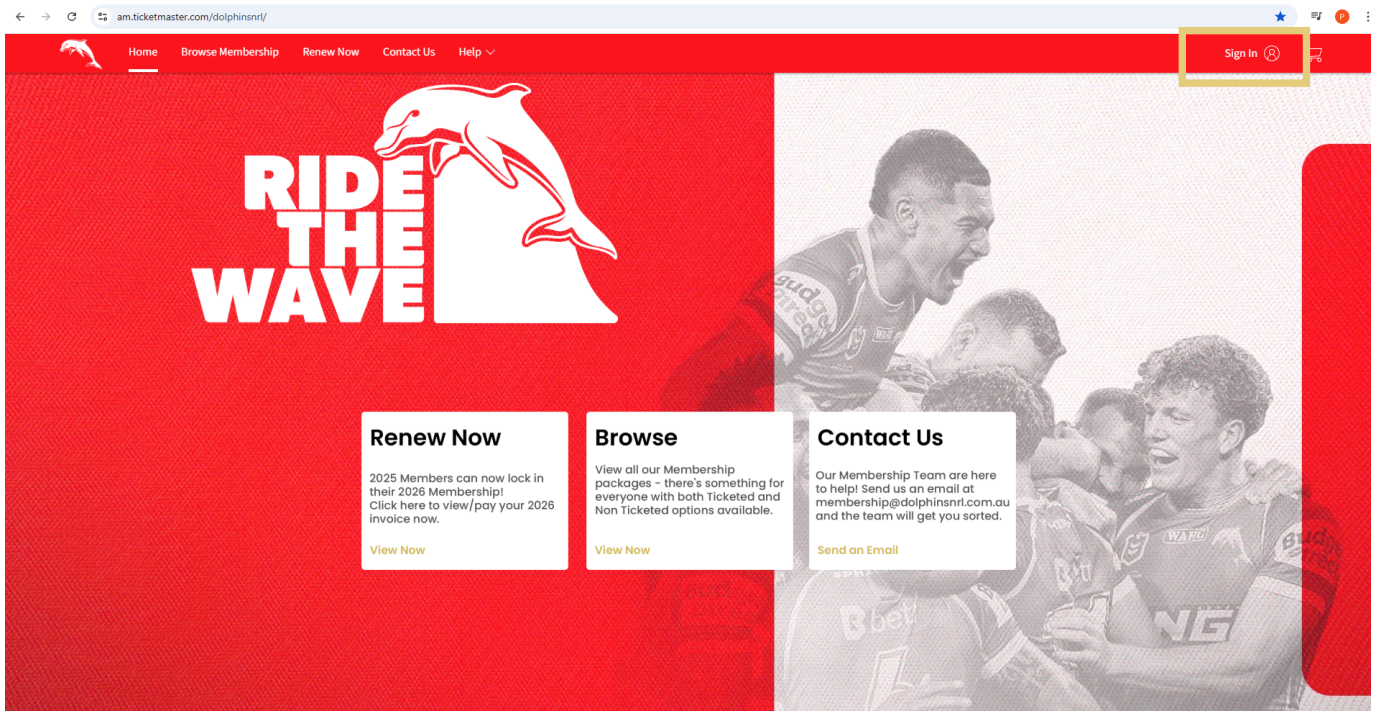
am.ticketmaster.com/dolphinsnrl/

Home Browse Membership Renew Now Contact Us Help

Sign In

RIDE THE WAVE

Renew Now

2025 Members can now lock in their 2026 Membership! Click here to view/pay your 2026 invoice now.

View Now

Browse

View all our Membership packages - there's something for everyone with both Ticketed and Non Ticketed options available.

View Now

Contact Us

Our Membership Team are here to help! Send us an email at membership@dolphinsnrl.com.au and the team will get you sorted.

Send an Email